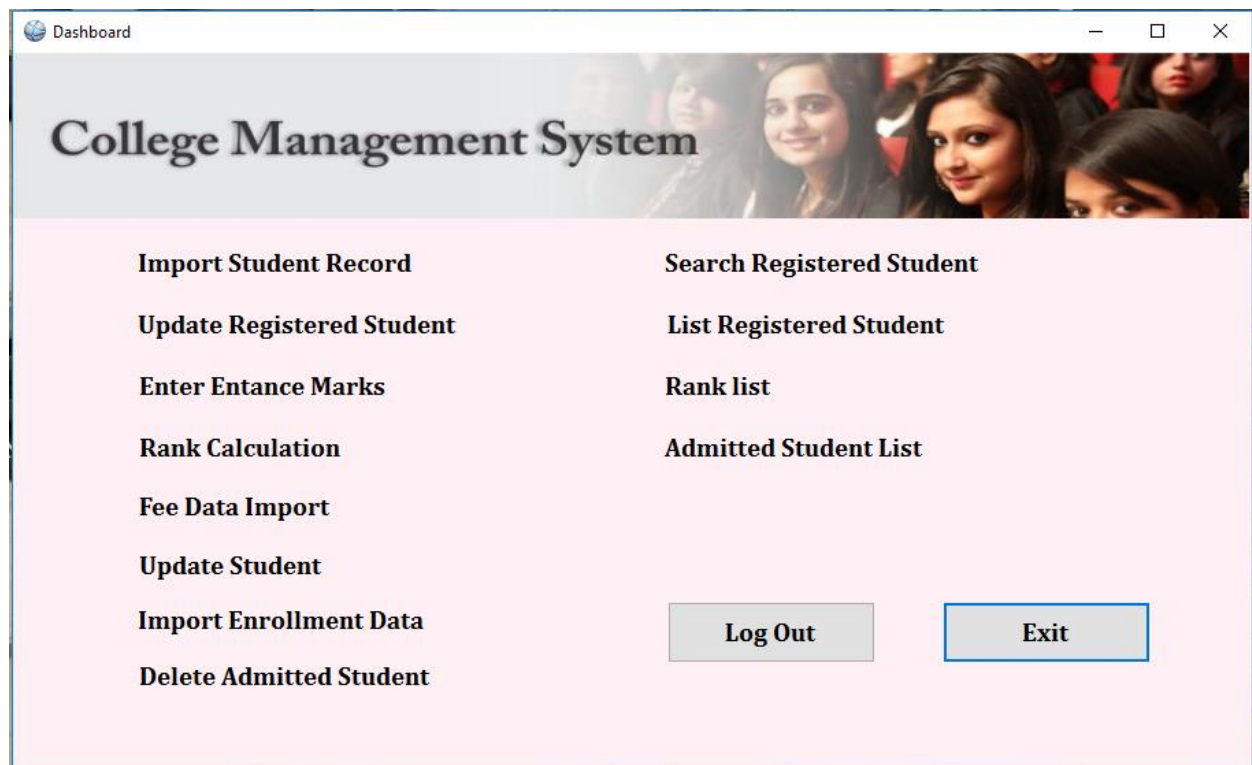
Dashboard

College Management System

Import Student Record

Update Registered Student

Enter Entance Marks

Rank Calculation

Fee Data Import

Update Student

Import Enrollment Data

Delete Admitted Student

Search Registered Student

List Registered Student

Rank list

Admitted Student List

Log Out

Exit